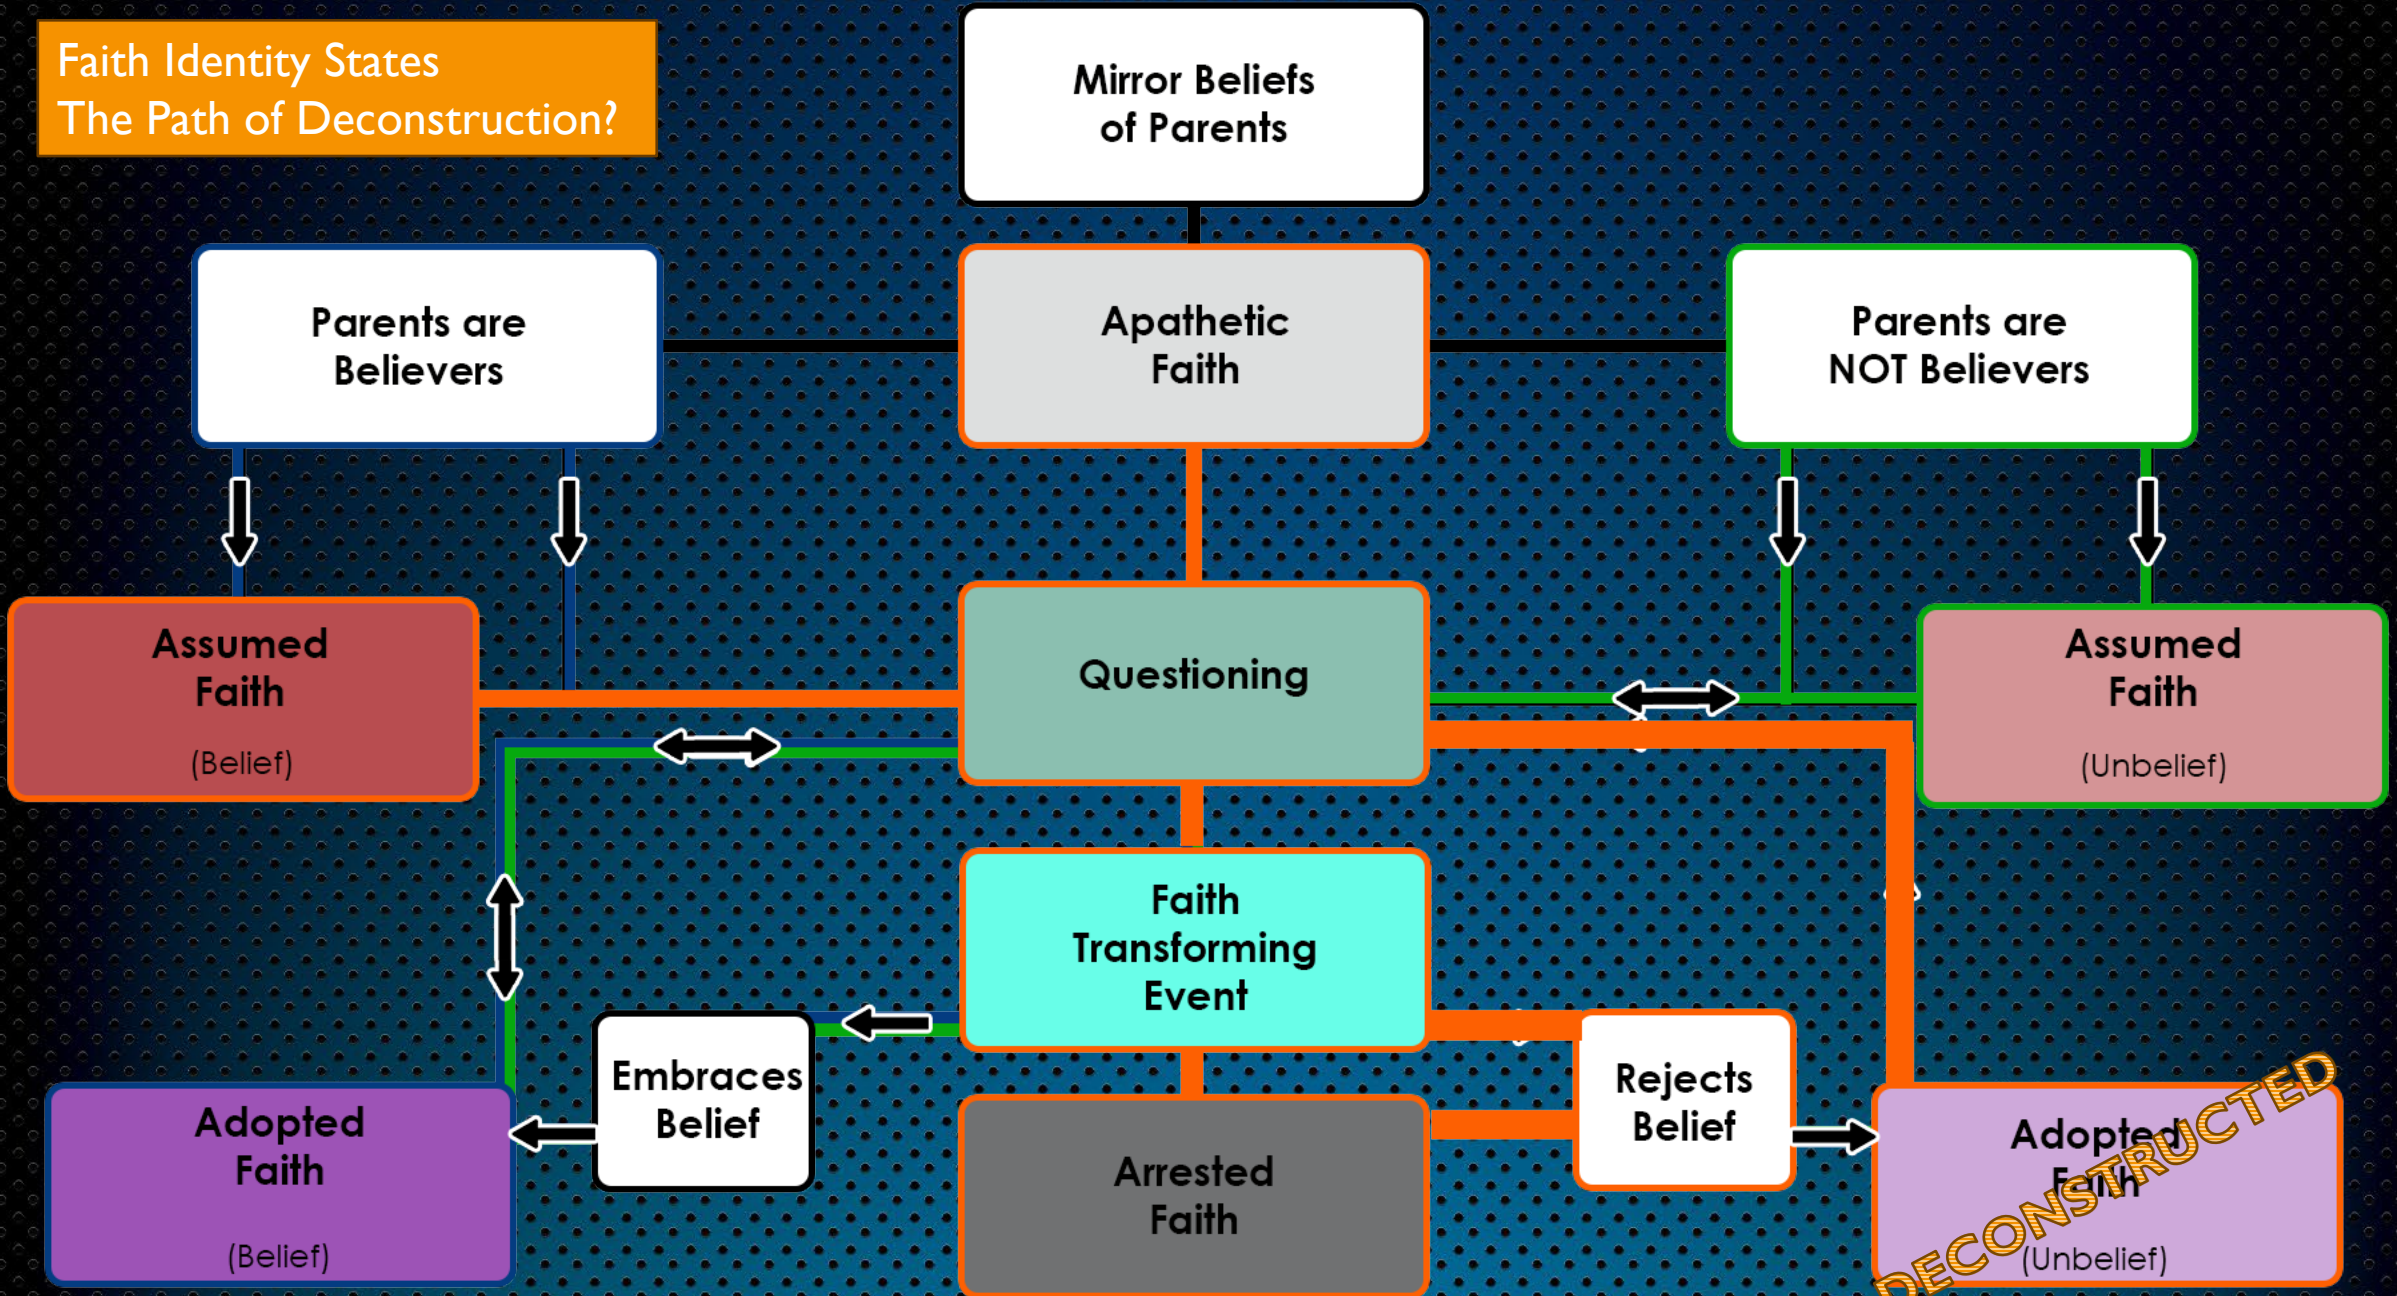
Faith Identity States
The Path of Deconstruction?

Mirror Beliefs of Parents

Parents are Believers

Apathetic Faith

Parents are NOT Believers

Assumed Faith

(Belief)

Questioning

Assumed Faith

(Unbelief)

Faith Transforming Event

Embraces Belief

Rejects Belief

Adopted Faith

(Belief)

Arrested Faith

Adopted Faith

(Unbelief)

DECONSTRUCTED